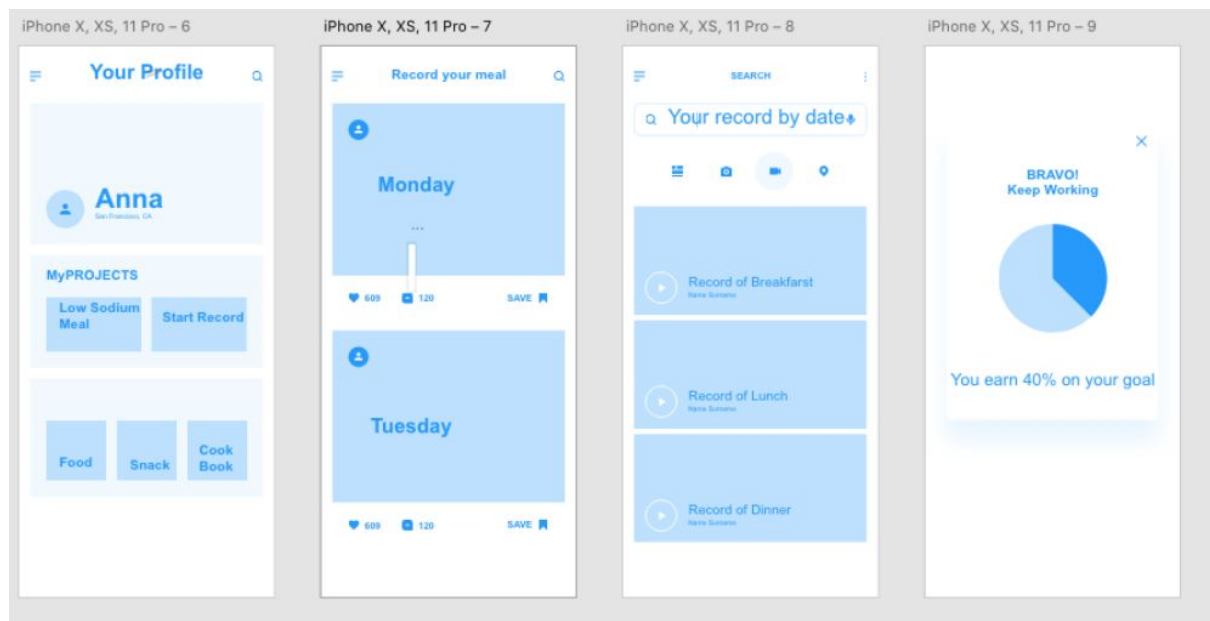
iPhone X, XS, 11 Pro – 6

Your Profile

Anna
San Francisco, CA

MyPROJECTS

Low Sodium Meal

Start Record

Food

Snack

Cook Book

iPhone X, XS, 11 Pro – 7

Record your meal

Monday

...

609 120 SAVE

Tuesday

609 120 SAVE

iPhone X, XS, 11 Pro – 8

SEARCH

Your record by date

Record of Breakfarst
Name Surname

Record of Lunch
Name Surname

Record of Dinner
Name Surname

iPhone X, XS, 11 Pro – 9

BRAVO!
Keep Working

You earn 40% on your goal